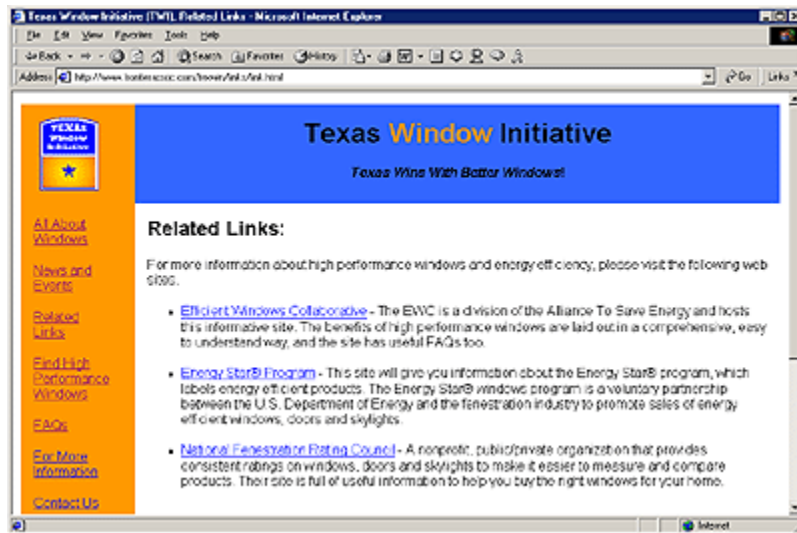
Texas Window Initiative (TWI) Related Links - Microsoft Internet Explorer

File Edit View Favorites Tools Help

Back Search Favorites History

Address http://www.texaswindows.com/twi/links/link.html

Go Links

TEXAS Window Initiative

Texas Window Initiative

Texas Wins With Better Windows!

All About Windows

News and Events

Related Links

Find High Performance Windows

FAQs

For More Information

Contact Us

Related Links:

For more information about high performance windows and energy efficiency, please visit the following web sites.

- Efficient Windows Collaborative - The EWC is a division of the Alliance To Save Energy and hosts this informative site. The benefits of high performance windows are laid out in a comprehensive, easy to understand way, and the site has useful FAQs too.

- Energy Star® Program - This site will give you information about the Energy Star® program, which labels energy efficient products. The Energy Star® windows program is a voluntary partnership between the U.S. Department of Energy and the fenestration industry to promote sales of energy efficient windows, doors and skylights.

- National Fenestration Rating Council - A nonprofit, public/private organization that provides consistent ratings on windows, doors and skylights to make it easier to measure and compare products. Their site is full of useful information to help you buy the right windows for your home.

Internet